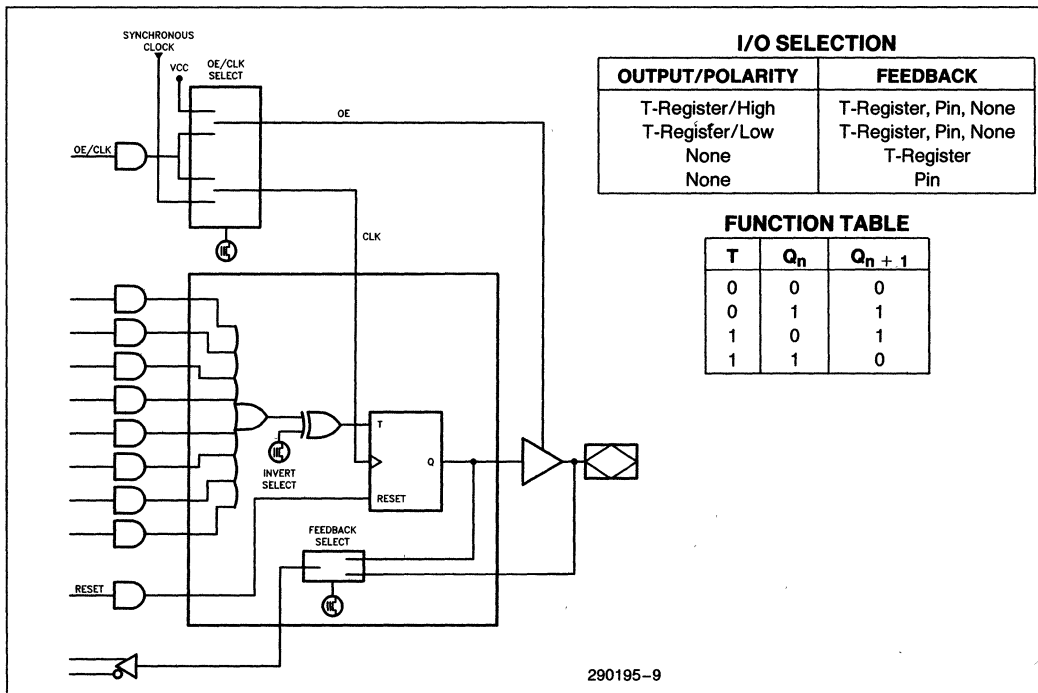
SYNCHRONOUS CLOCK
VCC
OE/CLK SELECT
OE
OE/CLK
CLK
T
Q
RESET
INVERT SELECT
FEEDBACK SELECT
RESET

I/O SELECTION

| OUTPUT/POLARITY | FEEDBACK |
|---|---|
| T-Register/High | T-Register, Pin, None |
| T-Register/Low | T-Register, Pin, None |
| None | T-Register |
| None | Pin |

FUNCTION TABLE

| T | $Q_n$ | $Q_{n+1}$ |
|---|---|---|
| 0 | 0 | 0 |
| 0 | 1 | 1 |
| 1 | 0 | 1 |
| 1 | 1 | 0 |

290195–9